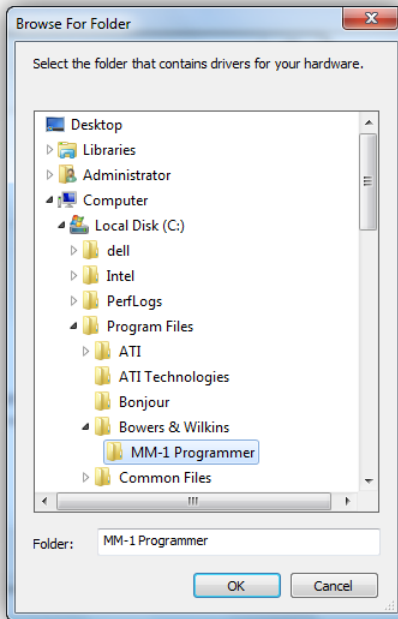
Browse For Folder

Select the folder that contains drivers for your hardware.

Desktop
Libraries
Administrator
Computer
Local Disk (C:)
dell
Intel
PerfLogs
Program Files
ATI
ATI Technologies
Bonjour
Bowers & Wilkins
MM-1 Programmer
Common Files

Folder: MM-1 Programmer

OK
Cancel